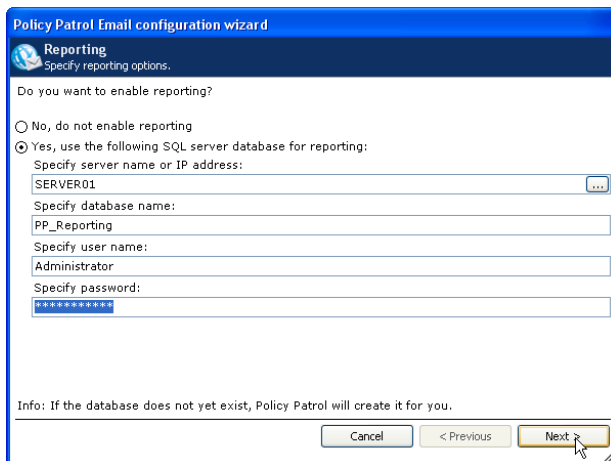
Policy Patrol Email configuration wizard

Reporting
Specify reporting options.

Do you want to enable reporting?

No, do not enable reporting

Yes, use the following SQL server database for reporting:

Specify server name or IP address:

SERVER01

...

Specify database name:

PP_Reporting

Specify user name:

Administrator

Specify password:

***********

Info: If the database does not yet exist, Policy Patrol will create it for you.

Cancel

< Previous

Next >